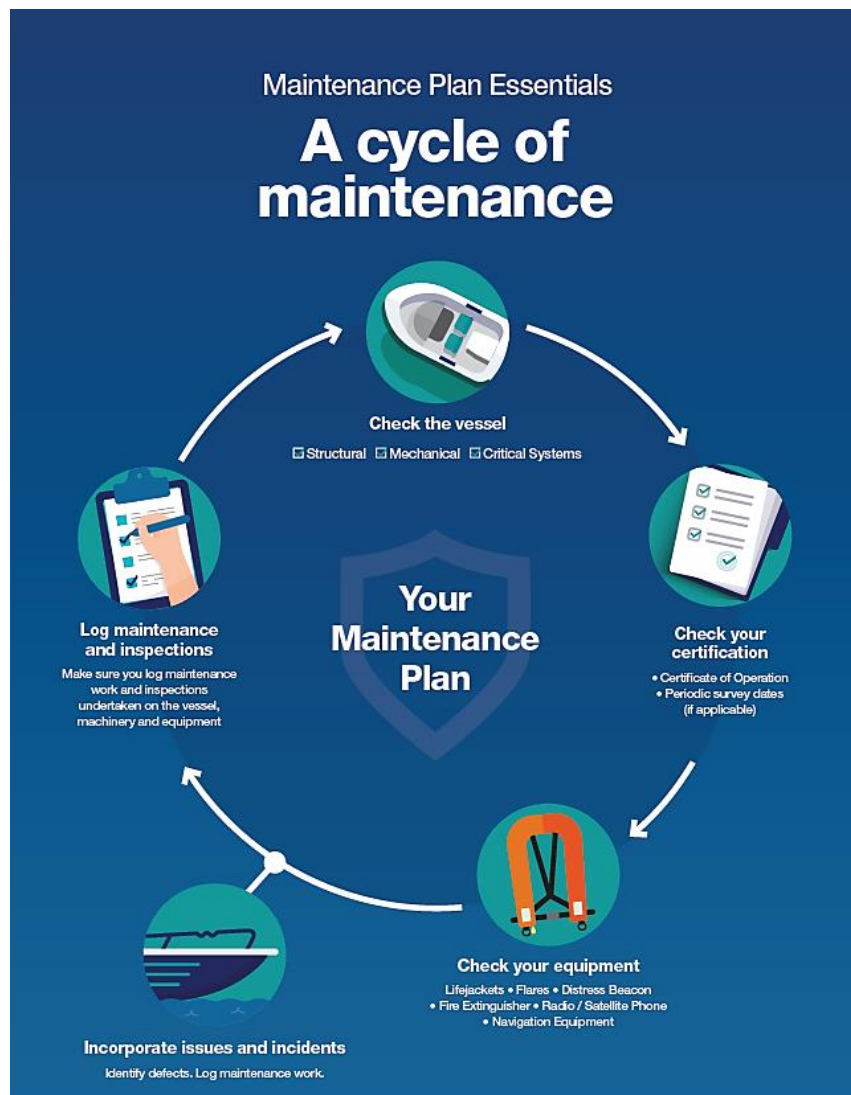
Maintenance Plan Essentials

A cycle of maintenance

Check the vessel

☑ Structural ☑ Mechanical ☑ Critical Systems

Check your certification

• Certificate of Operation
• Periodic survey dates (if applicable)

Check your equipment

Lifejackets • Flares • Distress Beacon
• Fire Extinguisher • Radio / Satellite Phone
• Navigation Equipment

Incorporate issues and incidents

Identify defects. Log maintenance work.

Log maintenance and inspections

Make sure you log maintenance work and inspections undertaken on the vessel, machinery and equipment

Your Maintenance Plan